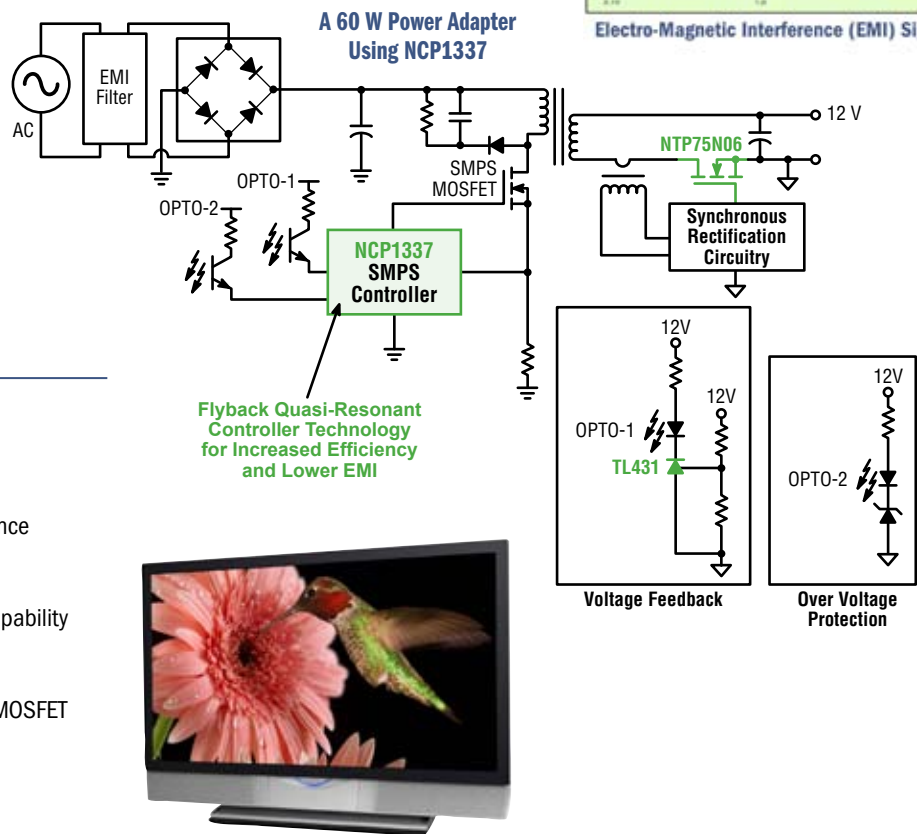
A 60 W Power Adapter Using NCP1337

Electro-Magnetic Interference (EMI) Si

AC

EMI Filter

SMPS MOSFET

OPTO-1

OPTO-2

NCP1337 SMPS Controller

12 V

NTP75N06

Synchronous Rectification Circuitry

Flyback Quasi-Resonant Controller Technology for Increased Efficiency and Lower EMI

12V

12V

OPTO-1

TL431

Voltage Feedback

12V

OPTO-2

Over Voltage Protection

nce

pability

MOSFET